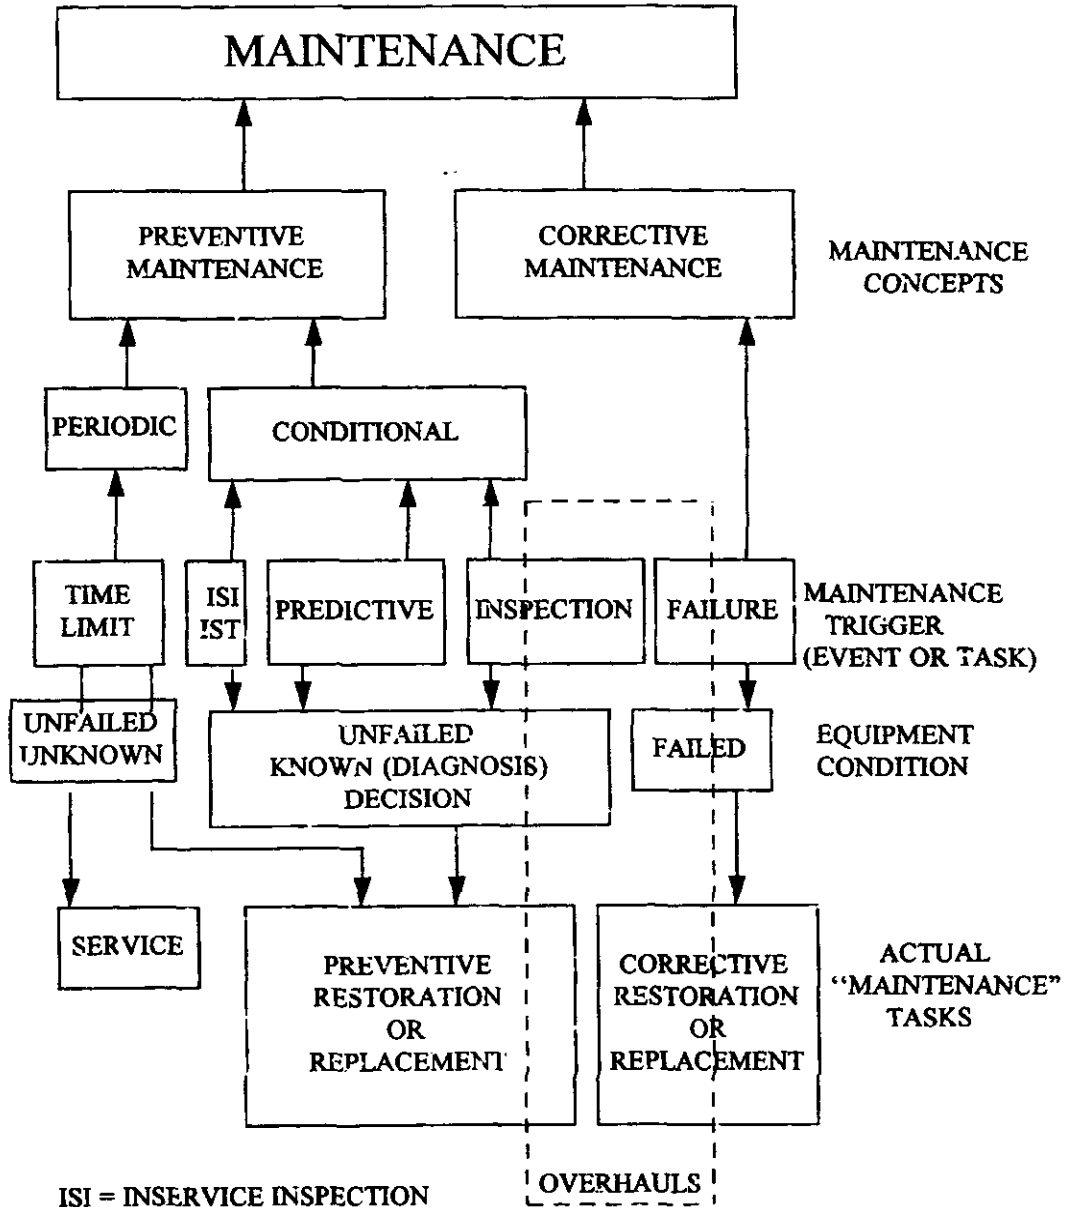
MAINTENANCE

PREVENTIVE MAINTENANCE

CORRECTIVE MAINTENANCE

MAINTENANCE CONCEPTS

PERIODIC

CONDITIONAL

TIME LIMIT

ISI IST

PREDICTIVE

INSPECTION

FAILURE

MAINTENANCE TRIGGER (EVENT OR TASK)

UNFAILED UNKNOWN

UNFAILED KNOWN (DIAGNOSIS) DECISION

FAILED

EQUIPMENT CONDITION

SERVICE

PREVENTIVE RESTORATION OR REPLACEMENT

CORRECTIVE RESTORATION OR REPLACEMENT

ACTUAL "MAINTENANCE" TASKS

OVERHAULS

ISI = INSERVICE INSPECTION